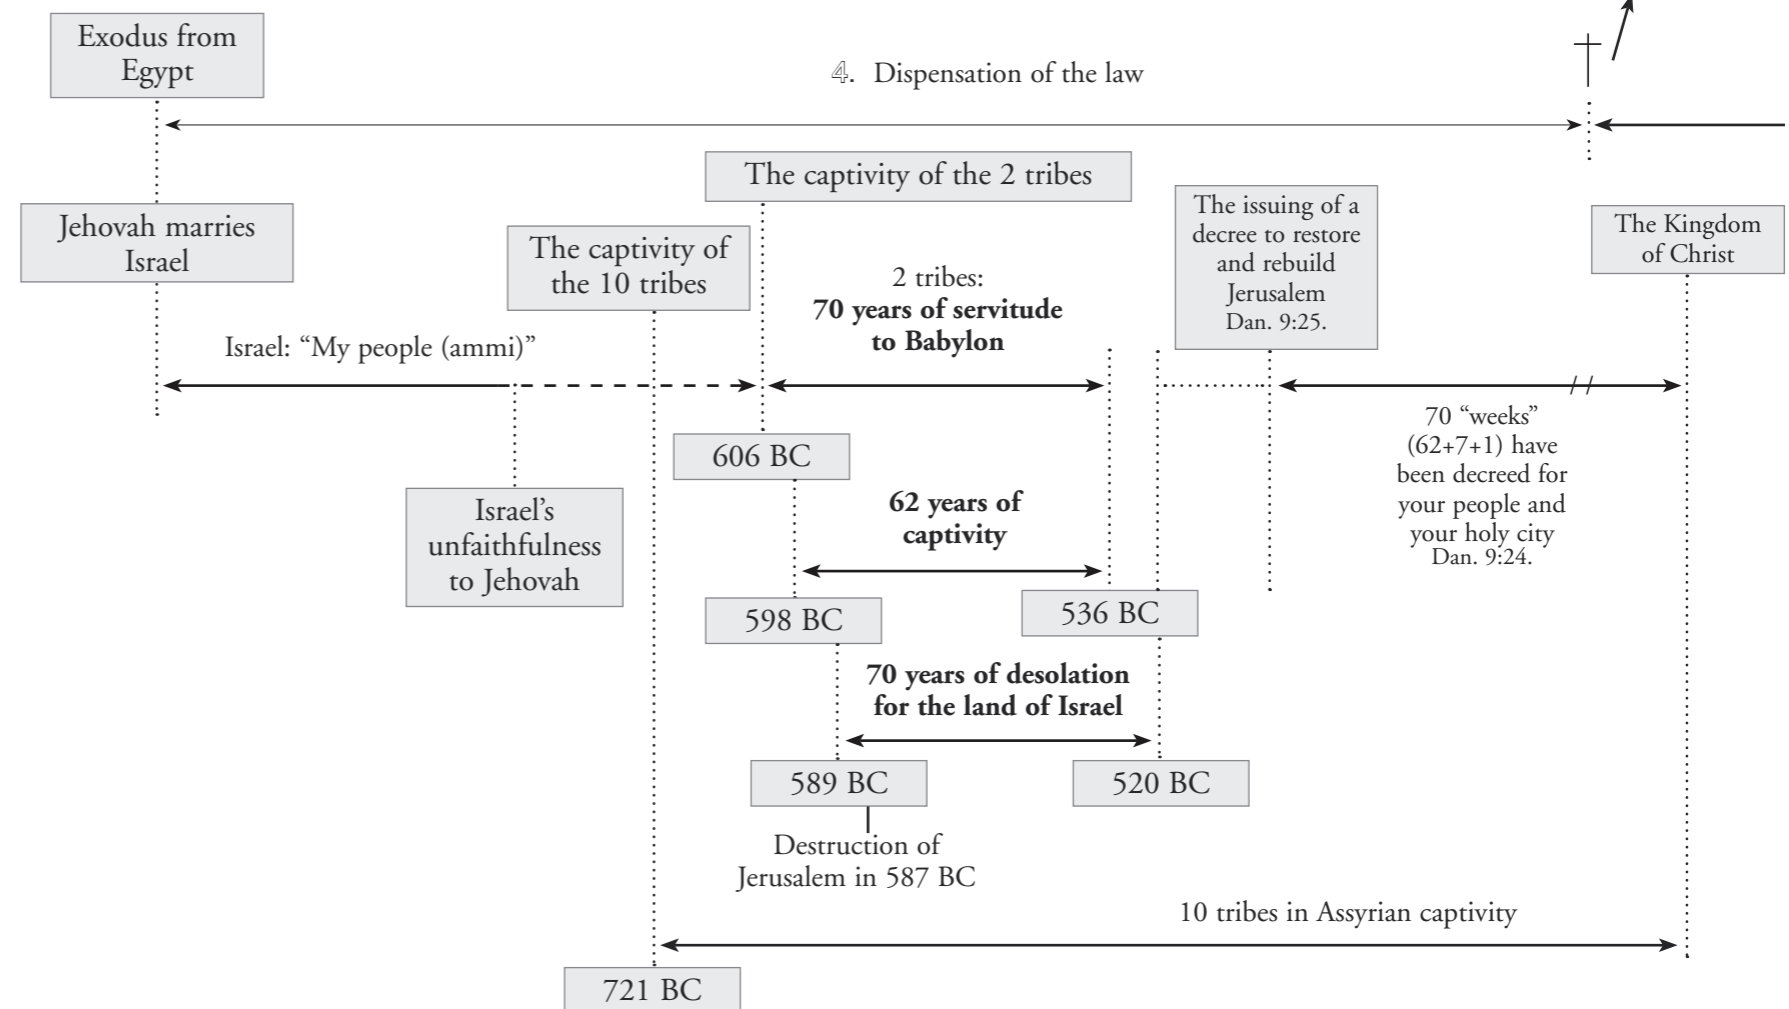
Exodus from Egypt

4. Dispensation of the law

†

The captivity of the 2 tribes

Jehovah marries Israel

The captivity of the 10 tribes

2 tribes:
**70 years of servitude to Babylon**

The issuing of a decree to restore and rebuild Jerusalem
Dan. 9:25.

The Kingdom of Christ

Israel: “My people (ammi)”

606 BC

70 “weeks” (62+7+1) have been decreed for your people and your holy city
Dan. 9:24.

Israel’s unfaithfulness to Jehovah

**62 years of captivity**

598 BC

536 BC

**70 years of desolation for the land of Israel**

589 BC

520 BC

Destruction of Jerusalem in 587 BC

10 tribes in Assyrian captivity

721 BC